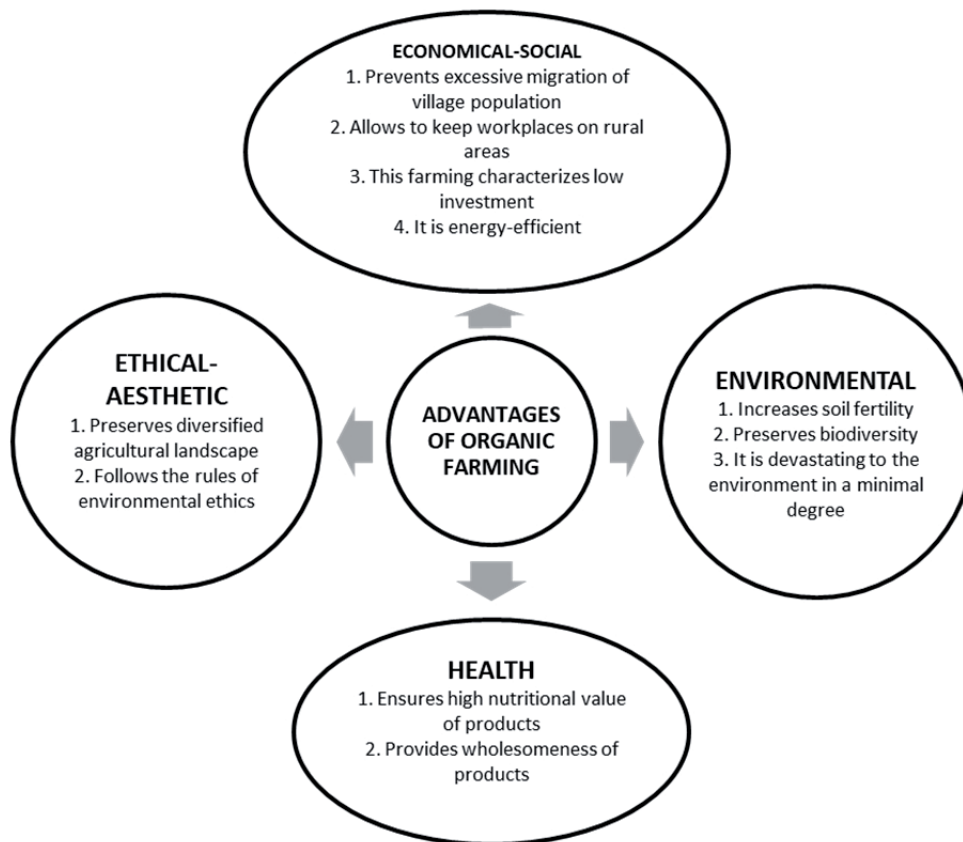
ECONOMICAL-SOCIAL
1. Prevents excessive migration of village population
2. Allows to keep workplaces on rural areas
3. This farming characterizes low investment
4. It is energy-efficient

ETHICAL-AESTHETIC
1. Preserves diversified agricultural landscape
2. Follows the rules of environmental ethics

ADVANTAGES OF ORGANIC FARMING

ENVIRONMENTAL
1. Increases soil fertility
2. Preserves biodiversity
3. It is devastating to the environment in a minimal degree

HEALTH
1. Ensures high nutritional value of products
2. Provides wholesomeness of products